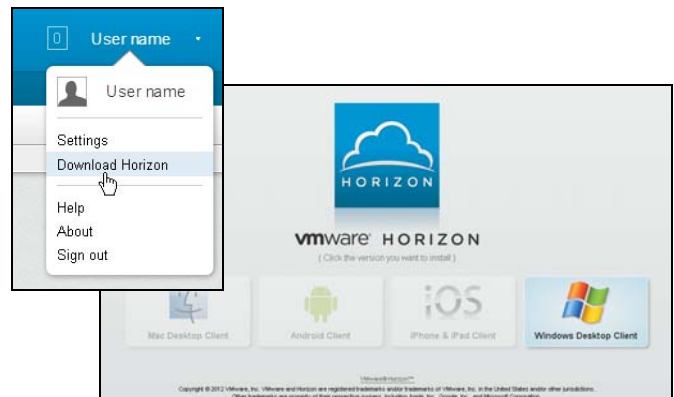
0 User name

User name

Settings
Download Horizon
Help
About
Sign out

HORIZON

vmware HORIZON

( Click the version you want to install )

Mac Desktop Client

Android Client

iOS

iPhone & iPad Client

Windows Desktop Client

VMware Horizon™

Copyright © 2012 VMware, Inc. VMware and Horizon are registered trademarks and/or trademarks of VMware, Inc. in the United States and/or other jurisdictions.

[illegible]